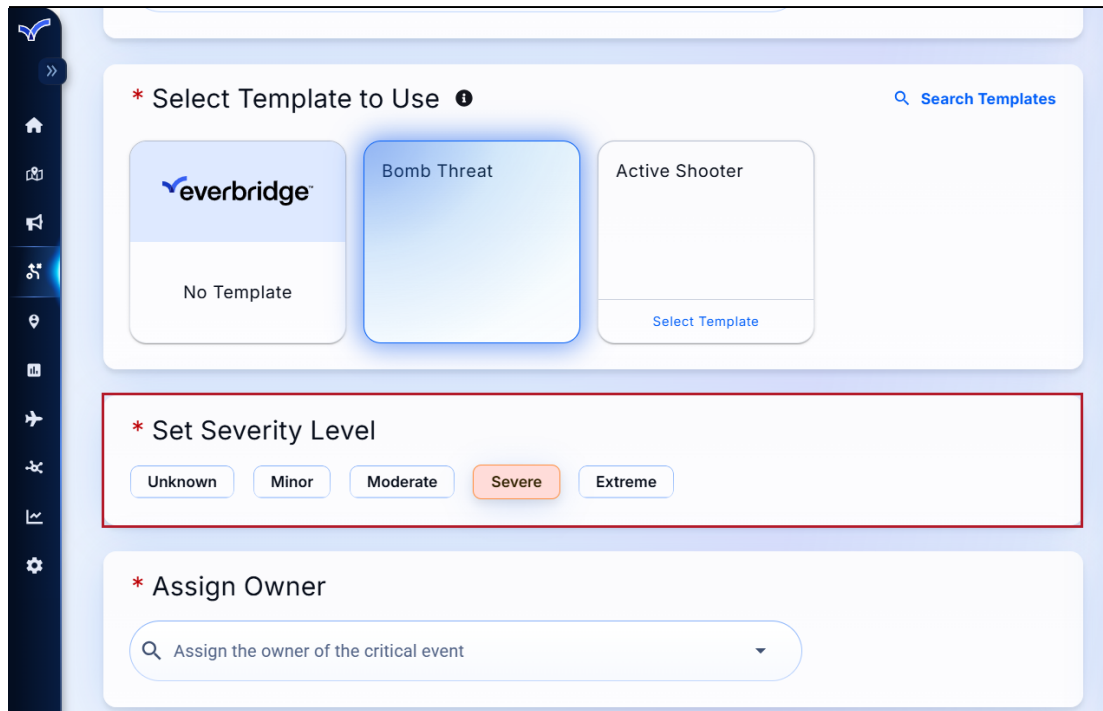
* Select Template to Use

Search Templates

everbridge

No Template

Bomb Threat

Active Shooter

Select Template

* Set Severity Level

Unknown Minor Moderate Severe Extreme

* Assign Owner

Assign the owner of the critical event